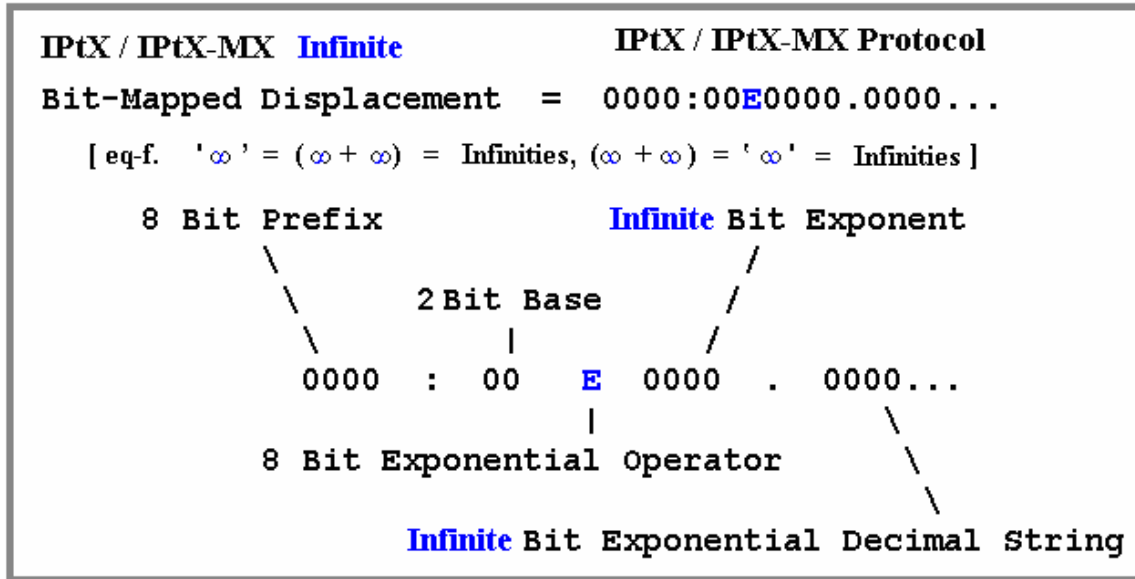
IPtX / IPtX-MX Infinite

IPtX / IPtX-MX Protocol

Bit-Mapped Displacement = 0000:00E0000.0000...

[ eq-f. '$\infty$' = $(\infty + \infty)$ = Infinities, $(\infty + \infty)$ = '$\infty$' = Infinities ]

8 Bit Prefix

Infinite Bit Exponent

2 Bit Base

0000 : 00 E 0000 . 0000...

8 Bit Exponential Operator

Infinite Bit Exponential Decimal String